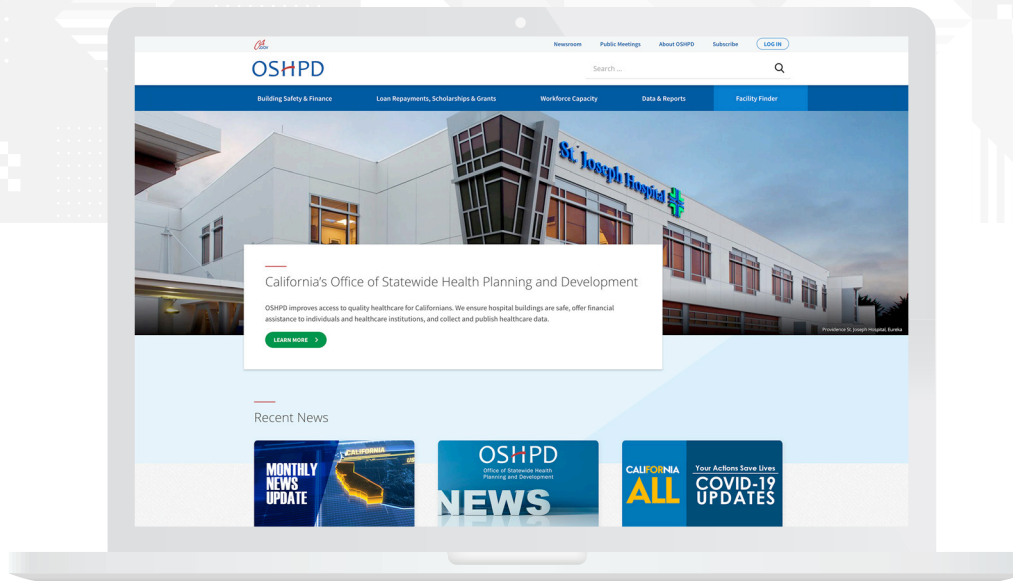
CA.GOV

Newsroom Public Meetings About OSHPD Subscribe LOG IN

OSHPD

Search ...

Building Safety & Finance Loan Repayments, Scholarships & Grants Workforce Capacity Data & Reports Facility Finder

St. Joseph Hospital

California's Office of Statewide Health Planning and Development

OSHPD improves access to quality healthcare for Californians. We ensure hospital buildings are safe, offer financial assistance to individuals and healthcare institutions, and collect and publish healthcare data.

LEARN MORE >

Providence St. Joseph Hospital, Eureka

Recent News

MONTHLY NEWS UPDATE

CALIFORNIA

OSHPD

Office of Statewide Health Planning and Development

NEWS

CALIFORNIA ALL

Your Actions Save Lives

COVID-19 UPDATES